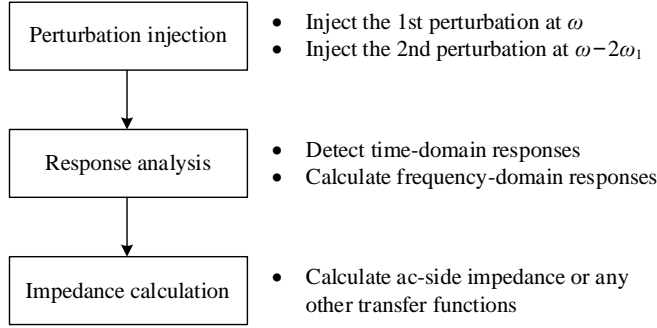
Perturbation injection

- Inject the 1st perturbation at $\omega$
- Inject the 2nd perturbation at $\omega-2\omega_1$

Response analysis

- Detect time-domain responses
- Calculate frequency-domain responses

Impedance calculation

- Calculate ac-side impedance or any other transfer functions